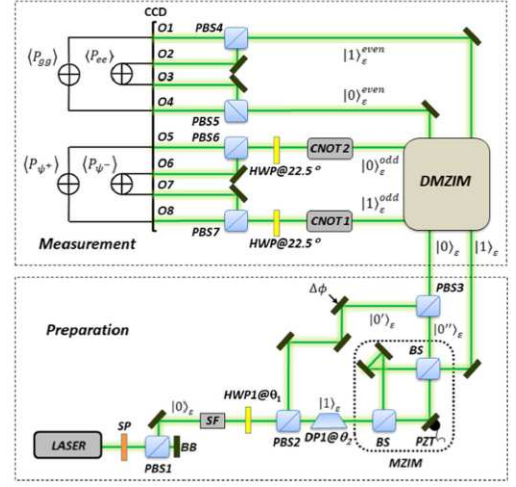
CCD
O1
O2
O3
O4
O5
O6
O7
O8
PBS4
PBS5
PBS6
PBS7
$\langle P_{gg} \rangle$
$\langle P_{ee} \rangle$
$\langle P_{\psi^+} \rangle$
$\langle P_{\psi^-} \rangle$
$|1\rangle_\varepsilon^{even}$
$|0\rangle_\varepsilon^{even}$
HWP@22.5 º
CNOT 2
$|0\rangle_\varepsilon^{odd}$
$|1\rangle_\varepsilon^{odd}$
CNOT 1
HWP@22.5 º
DMZIM
Measurement
$|0\rangle_\varepsilon$
$|1\rangle_\varepsilon$
$\Delta\phi$
PBS3
Preparation
$|0'\rangle_\varepsilon$
$|0''\rangle_\varepsilon$
BS
$|0\rangle_\varepsilon$
HWP1@$\theta_1$
$|1\rangle_\varepsilon$
SF
LASER
SP
PBS1
BB
PBS2
DP1@$\theta_2$
BS
PZT
MZIM